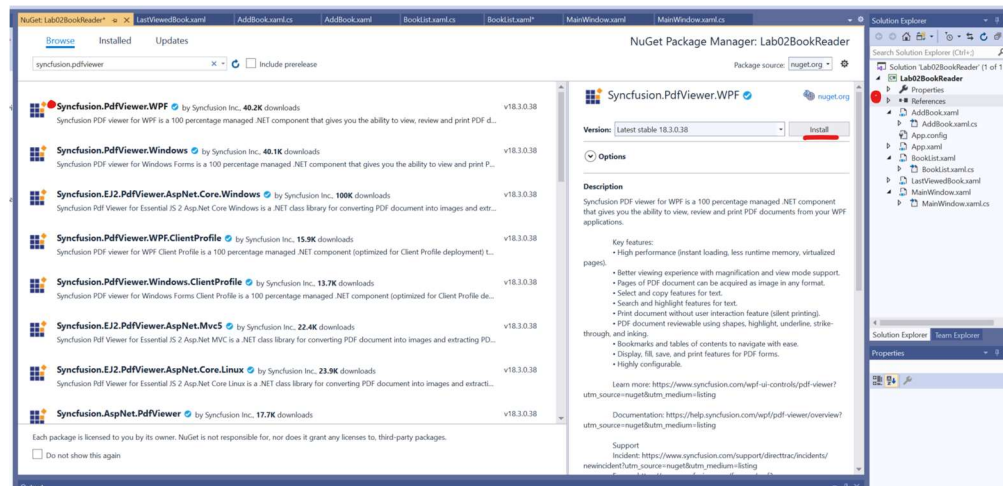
NuGet: Lab02BookReader* | LastViewedBook.xaml | AddBook.xaml.cs | AddBook.xaml | BookList.xaml.cs | BookList.xaml* | MainWindow.xaml | MainWindow.xaml.cs

Browse | Installed | Updates

NuGet Package Manager: Lab02BookReader

syncfusion.pdfviewer

Include prerelease

Package source: nuget.org

Syncfusion.PdfViewer.WPF by Syncfusion Inc., 40.2K downloads
Syncfusion PDF viewer for WPF is a 100 percentage managed .NET component that gives you the ability to view, review and print PDF d...
v18.3.0.38

Syncfusion.PdfViewer.Windows by Syncfusion Inc., 40.1K downloads
Syncfusion PDF viewer for Windows Forms is a 100 percentage managed .NET component that gives you the ability to view and print P...
v18.3.0.38

Syncfusion.EJ2.PdfViewer.AspNet.Core.Windows by Syncfusion Inc., 100K downloads
Syncfusion Pdf Viewer for Essential JS 2 Asp.Net Core Windows is a .NET class library for converting PDF document into images and extr...
v18.3.0.38

Syncfusion.PdfViewer.WPF.ClientProfile by Syncfusion Inc., 15.9K downloads
Syncfusion PDF viewer for WPF Client Profile is a 100 percentage managed .NET component (optimized for Client Profile deployment) t...
v18.3.0.38

Syncfusion.PdfViewer.Windows.ClientProfile by Syncfusion Inc., 13.7K downloads
Syncfusion PDF viewer for Windows Forms Client Profile is a 100 percentage managed .NET component (optimized for Client Profile de...
v18.3.0.38

Syncfusion.EJ2.PdfViewer.AspNet.Mvc5 by Syncfusion Inc., 22.4K downloads
Syncfusion Pdf Viewer for Essential JS 2 Asp.Net MVC is a .NET class library for converting PDF document into images and extracting PD...
v18.3.0.38

Syncfusion.EJ2.PdfViewer.AspNet.Core.Linux by Syncfusion Inc., 23.9K downloads
Syncfusion Pdf Viewer for Essential JS 2 Asp.Net Core Linux is a .NET class library for converting PDF document into images and extracti...
v18.3.0.38

Syncfusion.AspNet.PdfViewer by Syncfusion Inc., 17.7K downloads
v18.3.0.38

Each package is licensed to you by its owner. NuGet is not responsible for, nor does it grant any licenses to, third-party packages.

Do not show this again

Syncfusion.PdfViewer.WPF
nuget.org

Version: Latest stable 18.3.0.38
Install

Options

Description
Syncfusion PDF viewer for WPF is a 100 percentage managed .NET component that gives you the ability to view, review and print PDF documents from your WPF applications.

Key features:
• High performance (instant loading, less runtime memory, virtualized pages).
• Better viewing experience with magnification and view mode support.
• Pages of PDF document can be acquired as image in any format.
• Select and copy features for text.
• Search and highlight features for text.
• Print document without user interaction feature (silent printing).
• PDF document reviewable using shapes, highlight, underline, strike-through, and inking.
• Bookmarks and tables of contents to navigate with ease.
• Display, fill, save, and print features for PDF forms.
• Highly configurable.

Learn more: https://www.syncfusion.com/wpf-ui-controls/pdf-viewer?utm_source=nuget&utm_medium=listing

Documentation: https://help.syncfusion.com/wpf/pdf-viewer/overview?utm_source=nuget&utm_medium=listing

Support
Incident: https://www.syncfusion.com/support/directtrac/incidents/newincident?utm_source=nuget&utm_medium=listing

Solution Explorer
Search Solution Explorer (Ctrl+;)
Solution 'Lab02BookReader' (1 of 1
Lab02BookReader
Properties
References
AddBook.xaml
AddBook.xaml.cs
App.config
App.xaml
BookList.xaml
BookList.xaml.cs
LastViewedBook.xaml
MainWindow.xaml
MainWindow.xaml.cs
Solution Explorer | Team Explorer
Properties